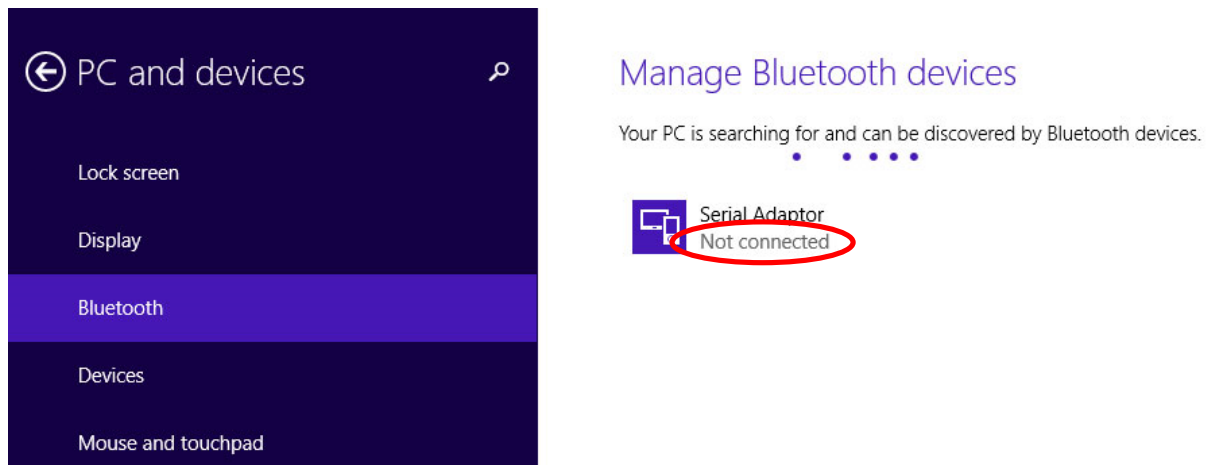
PC and devices

Lock screen

Display

Bluetooth

Devices

Mouse and touchpad

Manage Bluetooth devices

Your PC is searching for and can be discovered by Bluetooth devices.

Serial Adaptor
Not connected